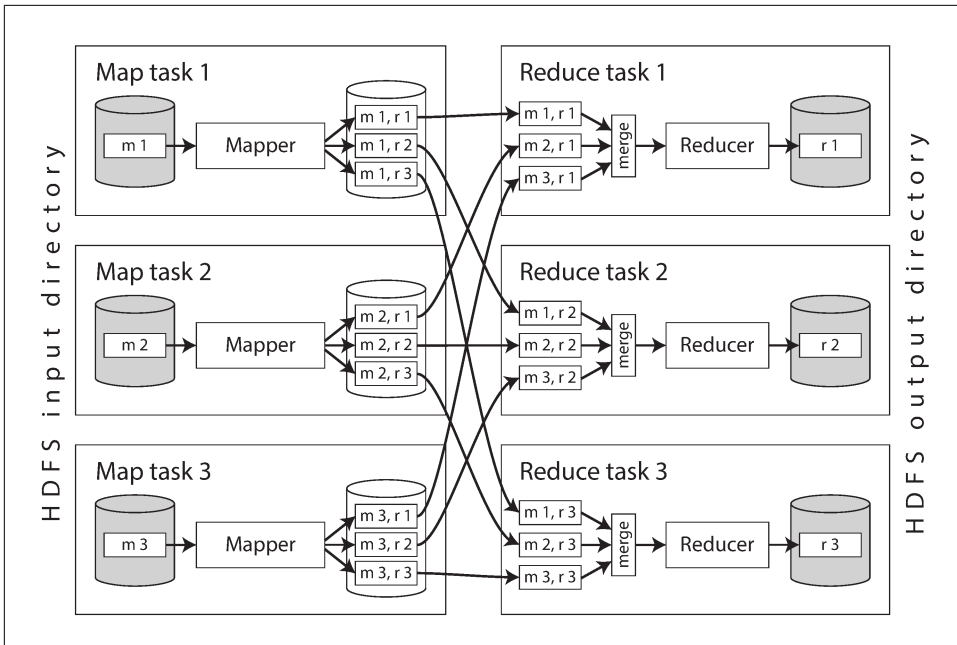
HDFS input directory

Map task 1

m 1

Mapper

m 1, r 1
m 1, r 2
m 1, r 3

Map task 2

m 2

Mapper

m 2, r 1
m 2, r 2
m 2, r 3

Map task 3

m 3

Mapper

m 3, r 1
m 3, r 2
m 3, r 3

Reduce task 1

m 1, r 1
m 2, r 1
m 3, r 1

merge

Reducer

r 1

Reduce task 2

m 1, r 2
m 2, r 2
m 3, r 2

merge

Reducer

r 2

Reduce task 3

m 1, r 3
m 2, r 3
m 3, r 3

merge

Reducer

r 3

HDFS output directory